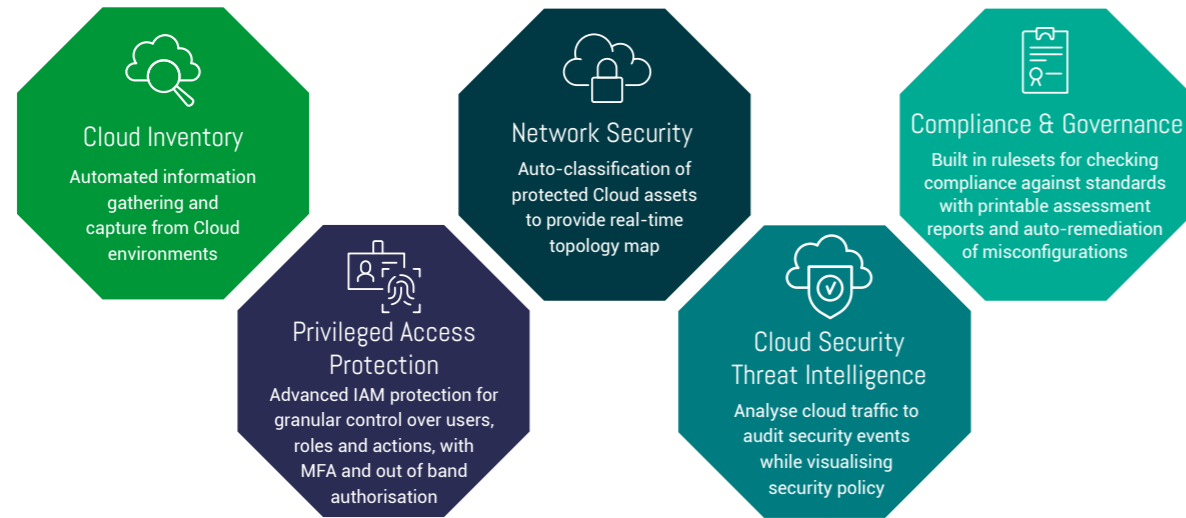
Cloud Inventory

Automated information gathering and capture from Cloud environments

Privileged Access Protection

Advanced IAM protection for granular control over users, roles and actions, with MFA and out of band authorisation

Network Security

Auto-classification of protected Cloud assets to provide real-time topology map

Cloud Security Threat Intelligence

Analyse cloud traffic to audit security events while visualising security policy

Compliance & Governance

Built in rulesets for checking compliance against standards with printable assessment reports and auto-remediation of misconfigurations